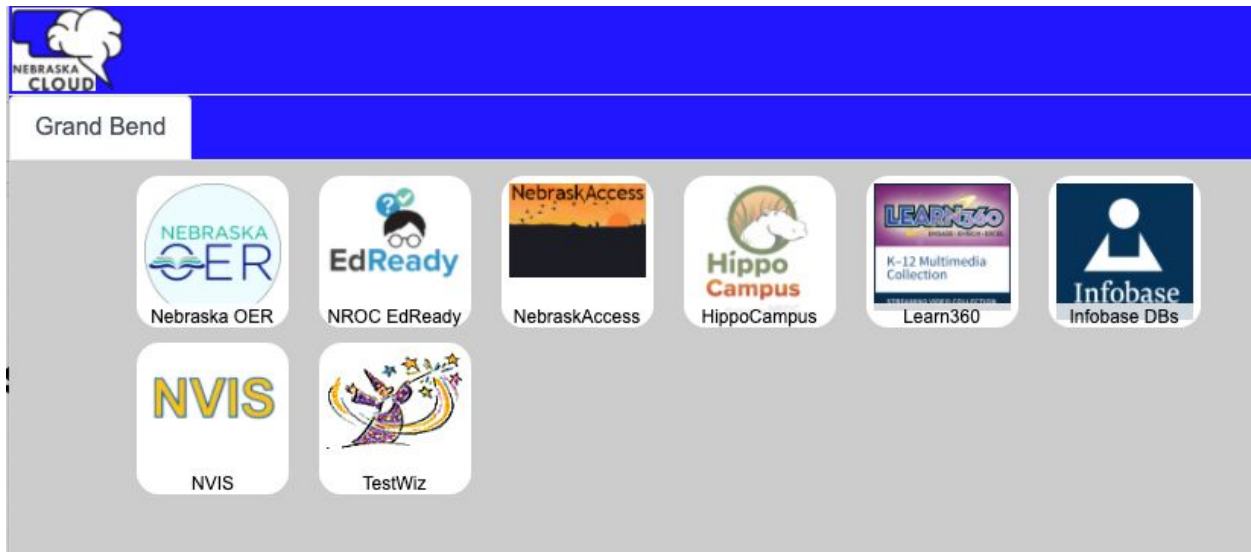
NEBRASKA CLOUD

Grand Bend

NEBRASKA OER
Nebraska OER

EdReady
NROC EdReady

NebraskAccess
NebraskAccess

Hippo Campus
HippoCampus

LEARN360
ENGAGE · ENRICH · EXCEL
K-12 Multimedia Collection
STREAMING VIDEO COLLECTION
Learn360

Infobase
Infobase DBs

NVIS
NVIS

TestWiz